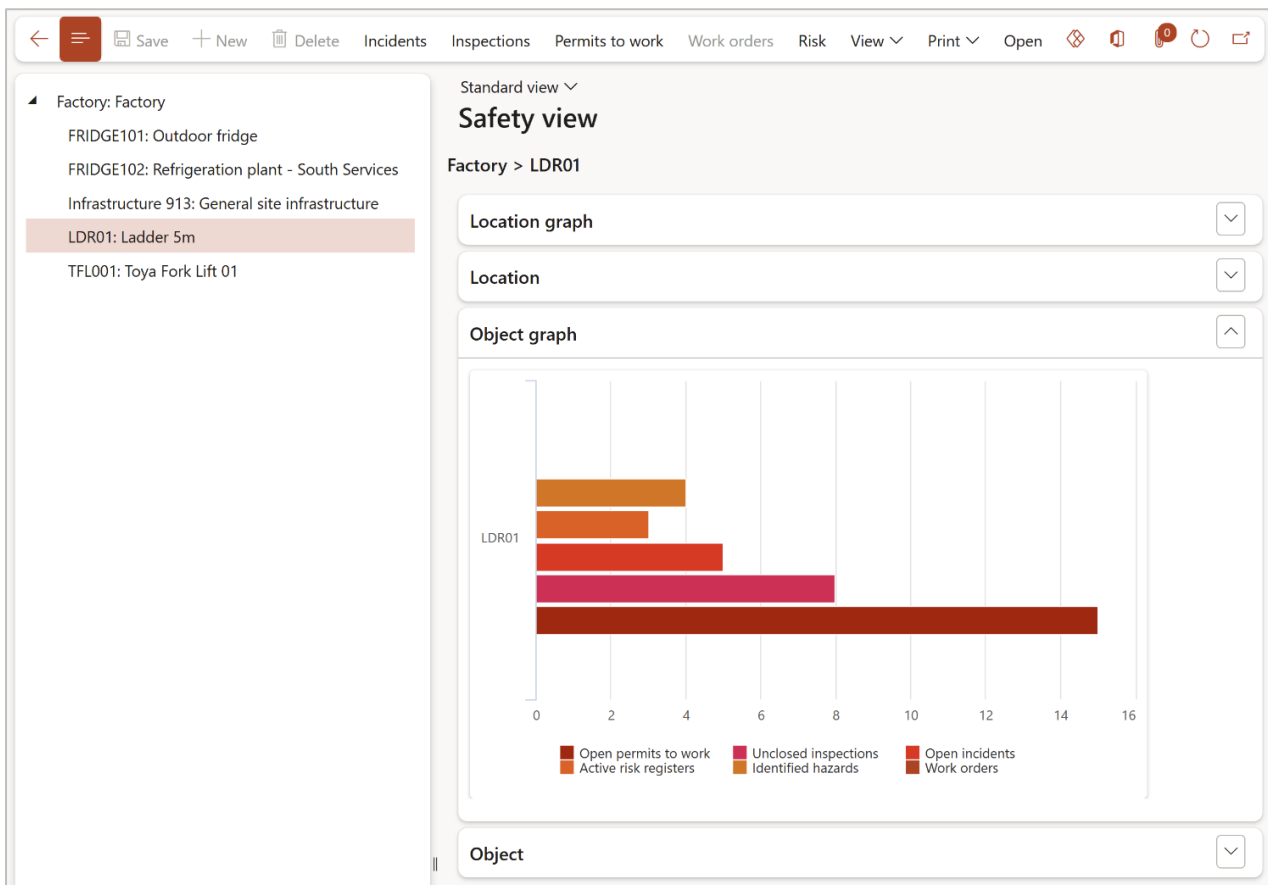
Save New Delete Incidents Inspections Permits to work Work orders Risk View Print Open 0

Factory: Factory
FRIDGE101: Outdoor fridge
FRIDGE102: Refrigeration plant - South Services
Infrastructure 913: General site infrastructure
LDR01: Ladder 5m
TFL001: Toya Fork Lift 01

Standard view

Safety view

Factory > LDR01

Location graph

Location

Object graph

LDR01

0 2 4 6 8 10 12 14 16

Open permits to work
Active risk registers
Unclosed inspections
Identified hazards
Open incidents
Work orders

Object